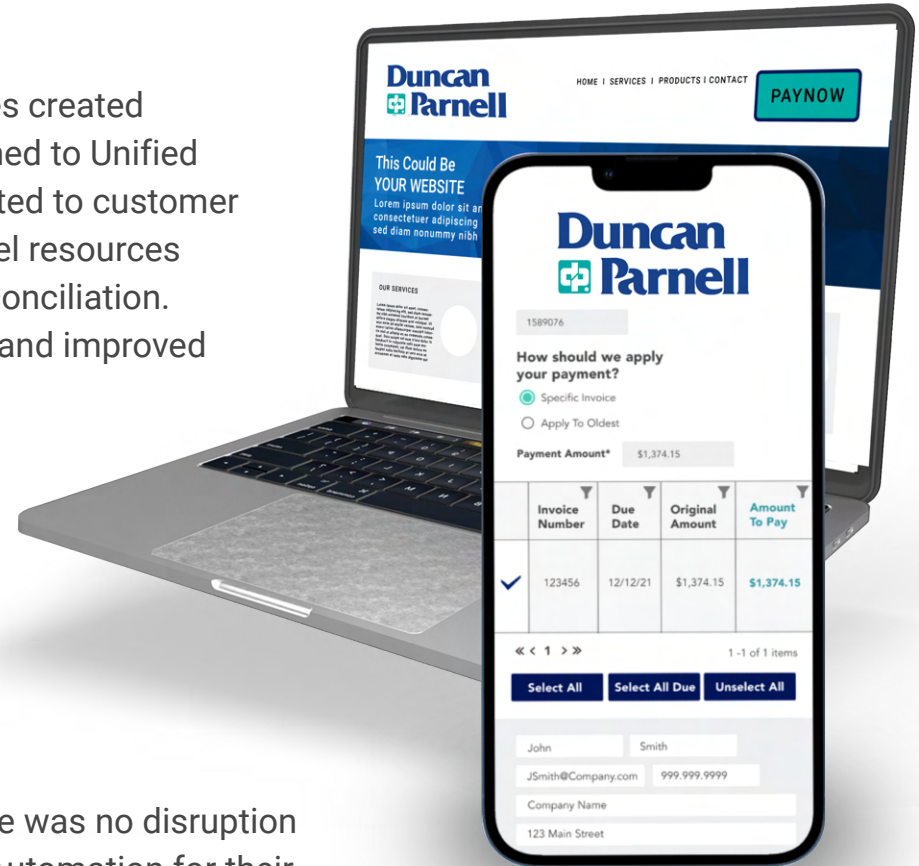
es created
ned to Unified
ted to customer
el resources
onciliation.
and improved

e was no disruption
utomation for their

Duncan Parnell

HOME | SERVICES | PRODUCTS | CONTACT

PAYNOW

This Could Be YOUR WEBSITE

Lorem ipsum dolor sit am consectetuer adipiscing sed diam nonummy nibh

OUR SERVICES

Duncan Parnell

1589076

How should we apply your payment?

Specific Invoice

Apply To Oldest

Payment Amount* $1,374.15

| | Invoice Number | Due Date | Original Amount | Amount To Pay |
|---|---|---|---|---|
| ✓ | 123456 | 12/12/21 | $1,374.15 | $1,374.15 |

« < 1 > »

1 -1 of 1 items

Select All

Select All Due

Unselect All

John

Smith

JSmith@Company.com

999.999.9999

Company Name

123 Main Street